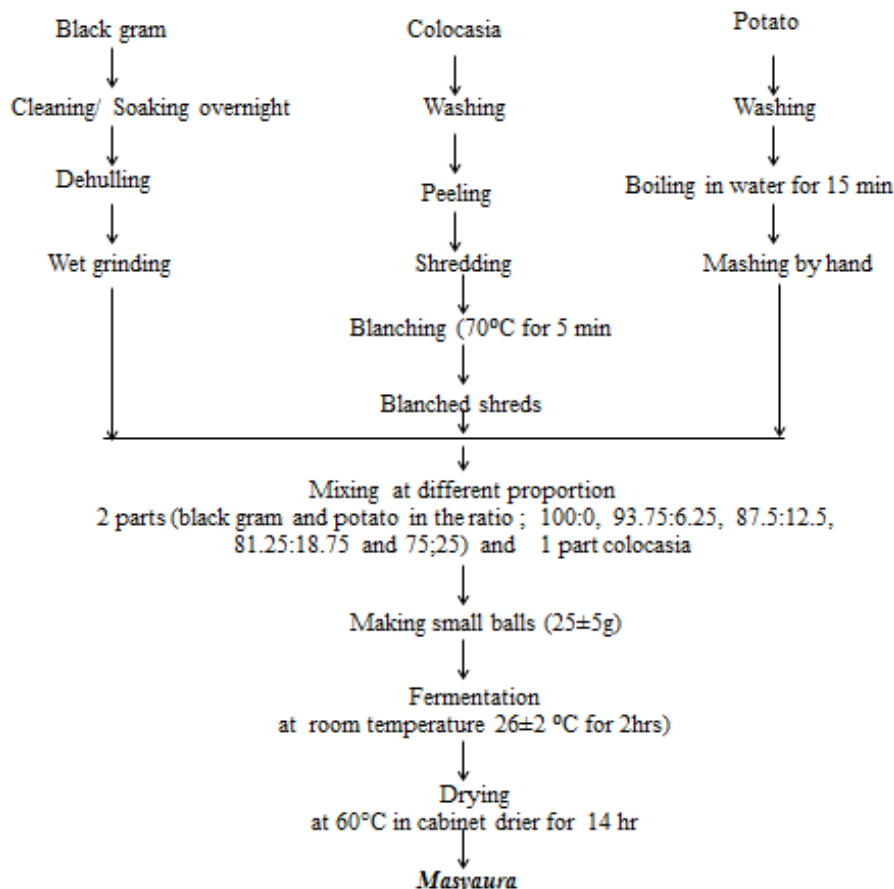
Black gram

Cleaning/ Soaking overnight

Dehulling

Wet grinding

Colocasia

Washing

Peeling

Shredding

Blanching (70ºC for 5 min

Blanched shreds

Potato

Washing

Boiling in water for 15 min

Mashing by hand

Mixing at different proportion
2 parts (black gram and potato in the ratio ; 100:0, 93.75:6.25, 87.5:12.5, 81.25:18.75 and 75;25) and 1 part colocasia

Making small balls (25±5g)

Fermentation
at room temperature 26±2 ºC for 2hrs)

Drying
at 60°C in cabinet drier for 14 hr

*Masyaura*